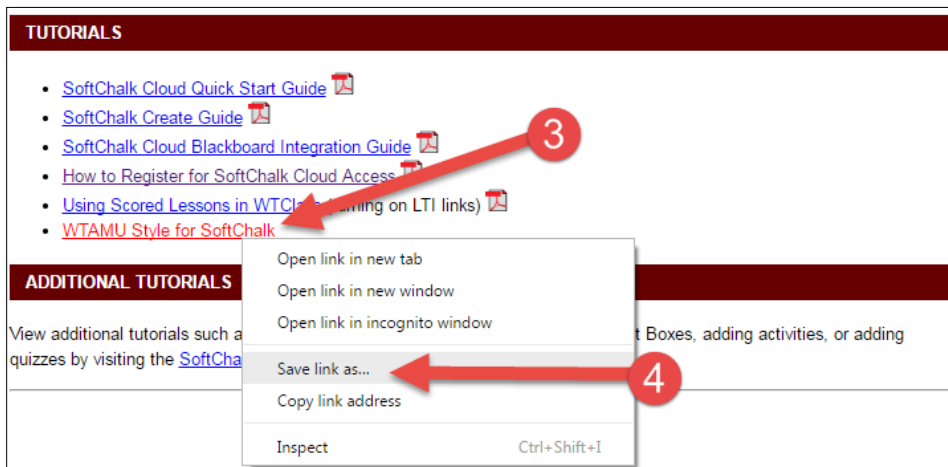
TUTORIALS

- SoftChalk Cloud Quick Start Guide
- SoftChalk Create Guide
- SoftChalk Cloud Blackboard Integration Guide
- How to Register for SoftChalk Cloud Access
- Using Scored Lessons in WTCla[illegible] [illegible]rning on LTI links)
- WTAMU Style for SoftChalk

3

ADDITIONAL TUTORIALS

View additional tutorials such a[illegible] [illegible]t Boxes, adding activities, or adding quizzes by visiting the SoftCha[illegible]

Open link in new tab
Open link in new window
Open link in incognito window
Save link as...
Copy link address
Inspect Ctrl+Shift+I

4